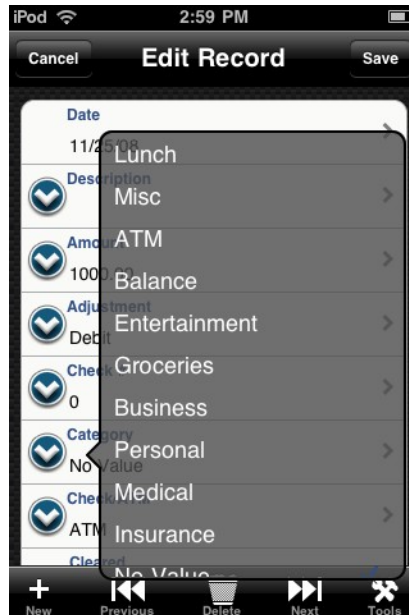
iPod
2:59 PM

Cancel
Edit Record
Save

Date
11/25/08
Description
Amount
1000.00
Adjustment
Debit
Check
0
Category
No Value
Check
ATM
Cleared

Lunch
Misc
ATM
Balance
Entertainment
Groceries
Business
Personal
Medical
Insurance
No Value

New
Previous
Delete
Next
Tools